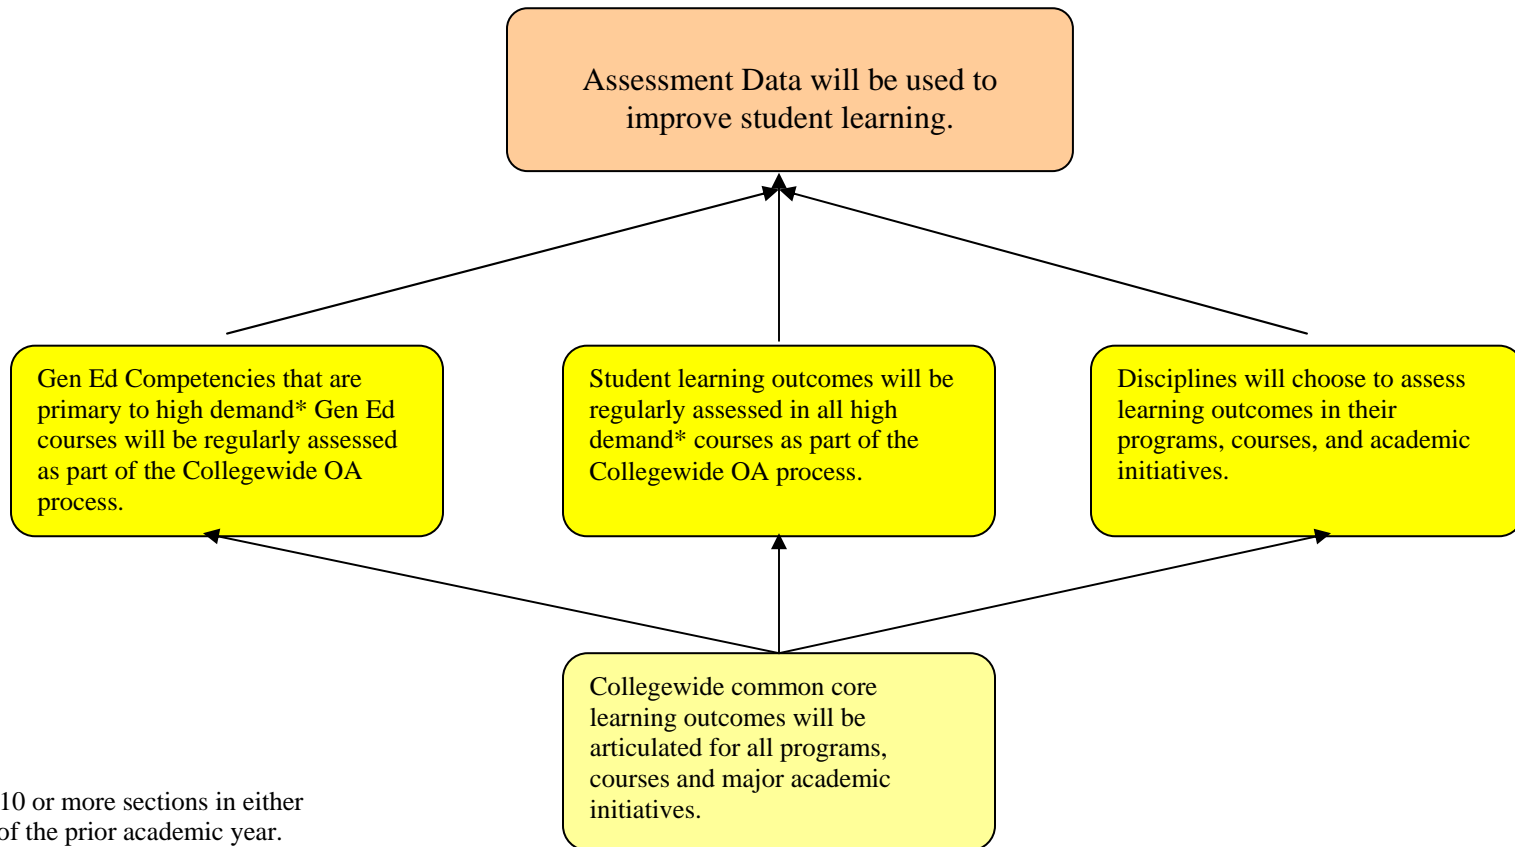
Assessment Data will be used to improve student learning.

Gen Ed Competencies that are primary to high demand* Gen Ed courses will be regularly assessed as part of the Collegewide OA process.

Student learning outcomes will be regularly assessed in all high demand* courses as part of the Collegewide OA process.

Disciplines will choose to assess learning outcomes in their programs, courses, and academic initiatives.

Collegewide common core learning outcomes will be articulated for all programs, courses and major academic initiatives.

10 or more sections in either of the prior academic year.